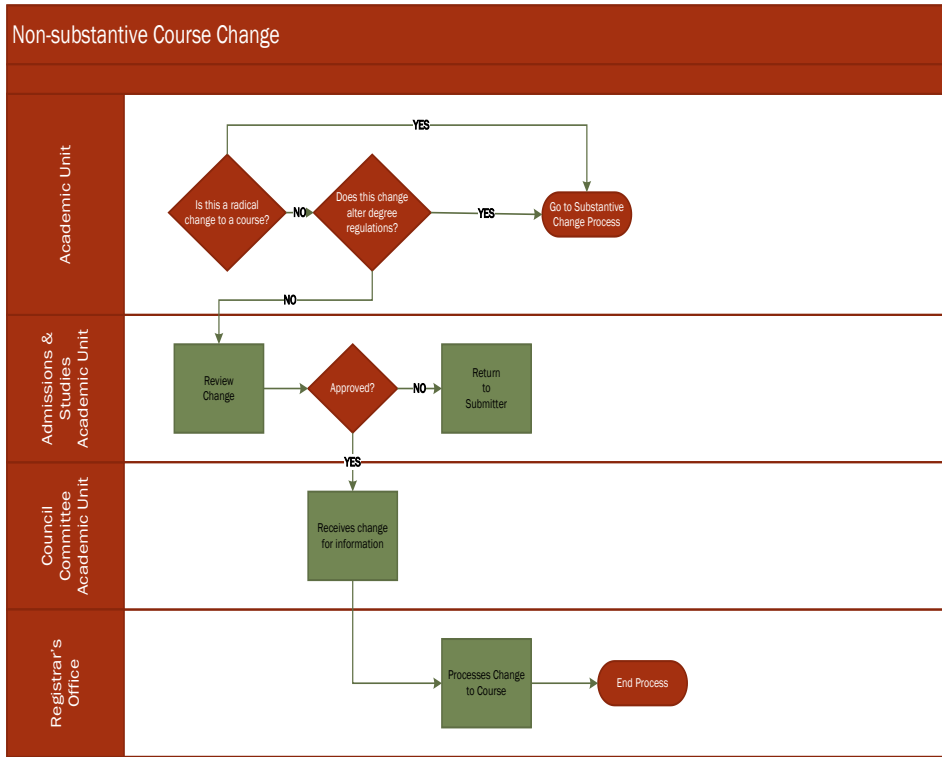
Non-substantive Course Change

Academic Unit

YES

Is this a radical change to a course?

NO

Does this change alter degree regulations?

YES

Go to Substantive Change Process

NO

Admissions & Studies Academic Unit

Review Change

Approved?

NO

Return to Submitter

YES

Council Committee Academic Unit

Receives change for information

Registrar's Office

Processes Change to Course

End Process